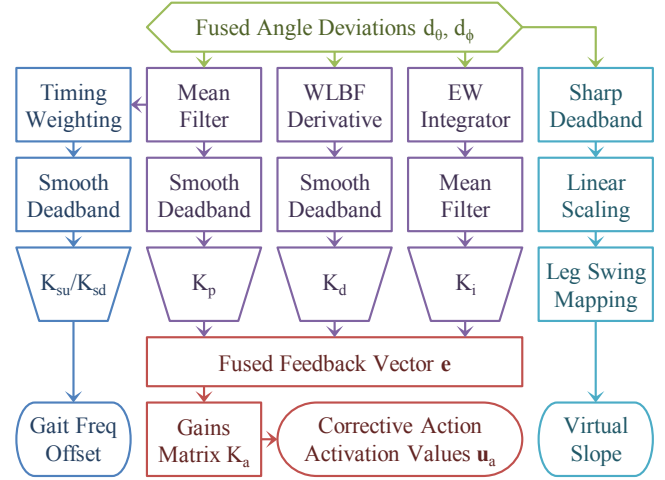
Fused Angle Deviations $d_\theta$, $d_\phi$

Timing Weighting

Mean Filter

WLBF Derivative

EW Integrator

Sharp Deadband

Smooth Deadband

Smooth Deadband

Smooth Deadband

Mean Filter

Linear Scaling

$K_{su}/K_{sd}$

$K_p$

$K_d$

$K_i$

Leg Swing Mapping

Fused Feedback Vector $\mathbf{e}$

Gait Freq Offset

Gains Matrix $K_a$

Corrective Action Activation Values $\mathbf{u}_a$

Virtual Slope